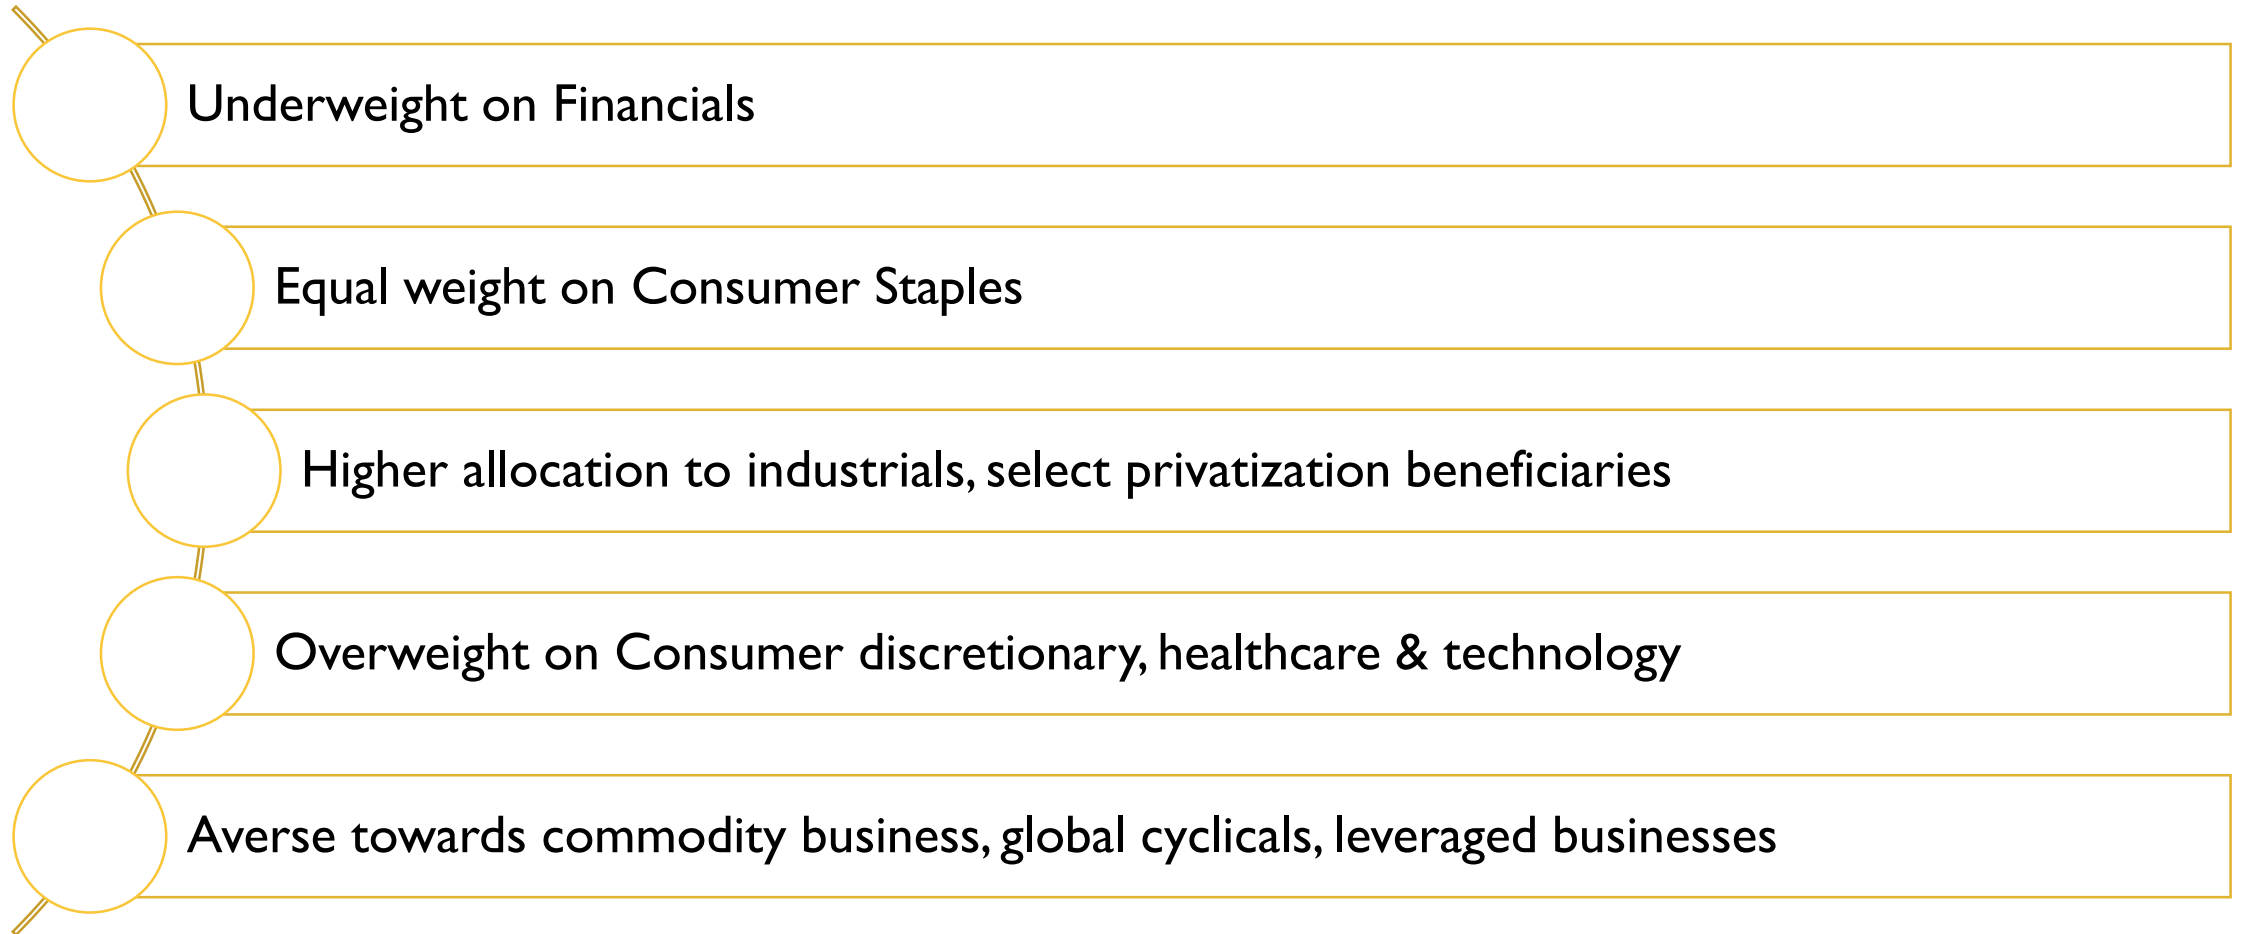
Underweight on Financials

Equal weight on Consumer Staples

Higher allocation to industrials, select privatization beneficiaries

Overweight on Consumer discretionary, healthcare & technology

Averse towards commodity business, global cyclicals, leveraged businesses